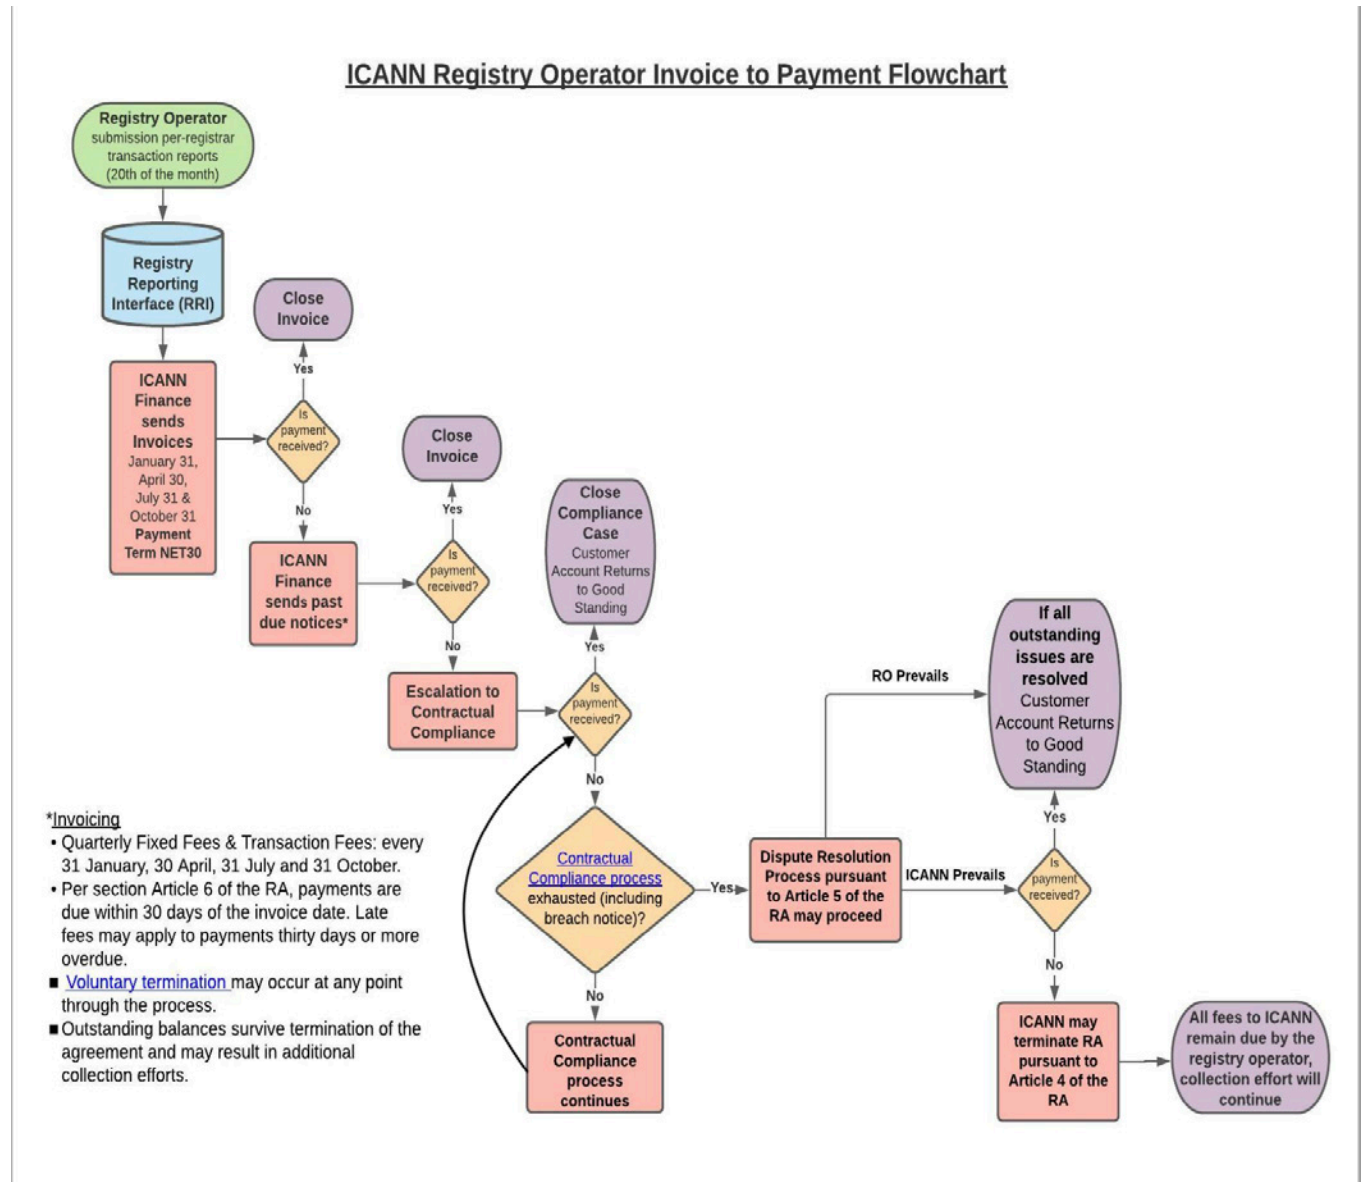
ICANN Registry Operator Invoice to Payment Flowchart

Registry Operator submission per-registrar transaction reports (20th of the month)

Registry Reporting Interface (RRI)

ICANN Finance sends Invoices January 31, April 30, July 31 & October 31 Payment Term NET30

Is payment received?

Yes

Close Invoice

No

ICANN Finance sends past due notices*

Is payment received?

Yes

Close Invoice

No

Escalation to Contractual Compliance

Is payment received?

Yes

Close Compliance Case Customer Account Returns to Good Standing

No

Contractual Compliance process exhausted (including breach notice)?

Yes

No

Contractual Compliance process continues

Dispute Resolution Process pursuant to Article 5 of the RA may proceed

RO Prevails

If all outstanding issues are resolved Customer Account Returns to Good Standing

ICANN Prevails

Is payment received?

Yes

No

ICANN may terminate RA pursuant to Article 4 of the RA

All fees to ICANN remain due by the registry operator, collection effort will continue

*Invoicing
• Quarterly Fixed Fees & Transaction Fees: every 31 January, 30 April, 31 July and 31 October.
• Per section Article 6 of the RA, payments are due within 30 days of the invoice date. Late fees may apply to payments thirty days or more overdue.
■ Voluntary termination may occur at any point through the process.
■ Outstanding balances survive termination of the agreement and may result in additional collection efforts.